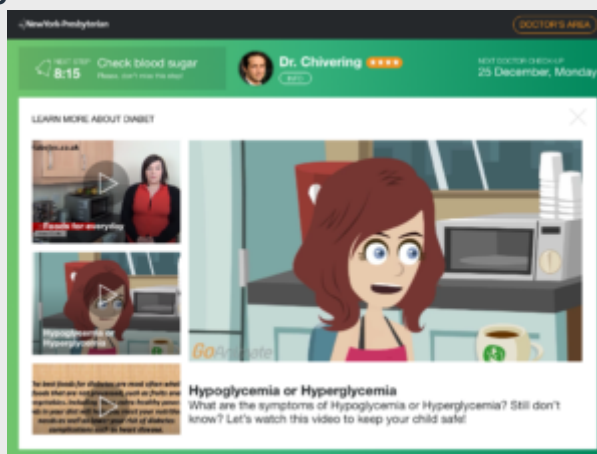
NewYork-Presbyterian

DOCTOR'S AREA

NEXT STEP 8:15 Check blood sugar Please, don't miss the step!

Dr. Chivering

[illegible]

NEXT DOCTOR CHECK-UP 25 December, Monday

LEARN MORE ABOUT DIABET

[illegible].co.uk

Foods for everyday

Hypoglycemia or Hyperglycemia

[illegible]

GoAnimate

Hypoglycemia or Hyperglycemia

What are the symptoms of Hypoglycemia or Hyperglycemia? Still don't know? Let's watch this video to keep your child safe!